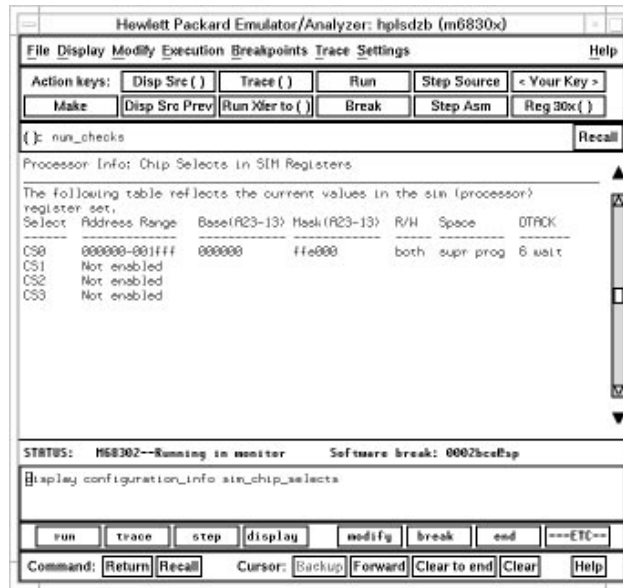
Hewlett Packard Emulator/Analyzer: hplsdzb (m6830x)

File Display Modify Execution Breakpoints Trace Settings Help

Action keys: Disp Src ( ) Trace ( ) Run Step Source < Your Key >
Make Disp Src Prev Run Xfer to ( ) Break Step Asm Reg 30x( )

( ): num_checks Recall

Processor Info: Chip Selects in SIM Registers

The following table reflects the current values in the sim (processor) register set.

| Select | Address Range | Base(A23-13) | Mask(A23-13) | R/W | Space | DTACK |
|---|---|---|---|---|---|---|
| CS0 | 000000-001fff | 000000 | ffe000 | both | supr prog | 6 wait |
| CS1 | Not enabled | | | | | |
| CS2 | Not enabled | | | | | |
| CS3 | Not enabled | | | | | |

STATUS: M68302--Running in monitor Software break: 0002bce@sp

display configuration_info sim_chip_selects

run trace step display modify break end ---ETC--

Command: Return Recall Cursor: Backup Forward Clear to end Clear Help